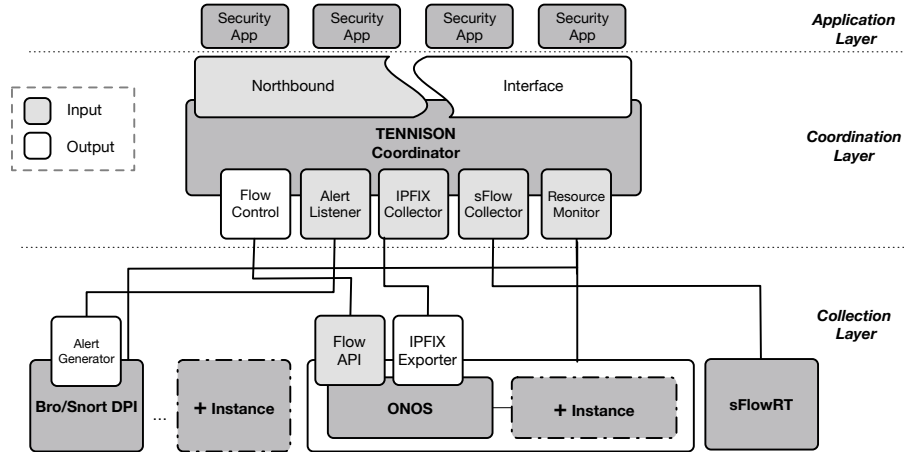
Security App

Security App

Security App

Security App

Application Layer

Input

Output

Northbound

Interface

TENNISON Coordinator

Coordination Layer

Flow Control

Alert Listener

IPFIX Collector

sFlow Collector

Resource Monitor

Collection Layer

Alert Generator

Bro/Snort DPI

...

+ Instance

Flow API

IPFIX Exporter

ONOS

+ Instance

sFlowRT